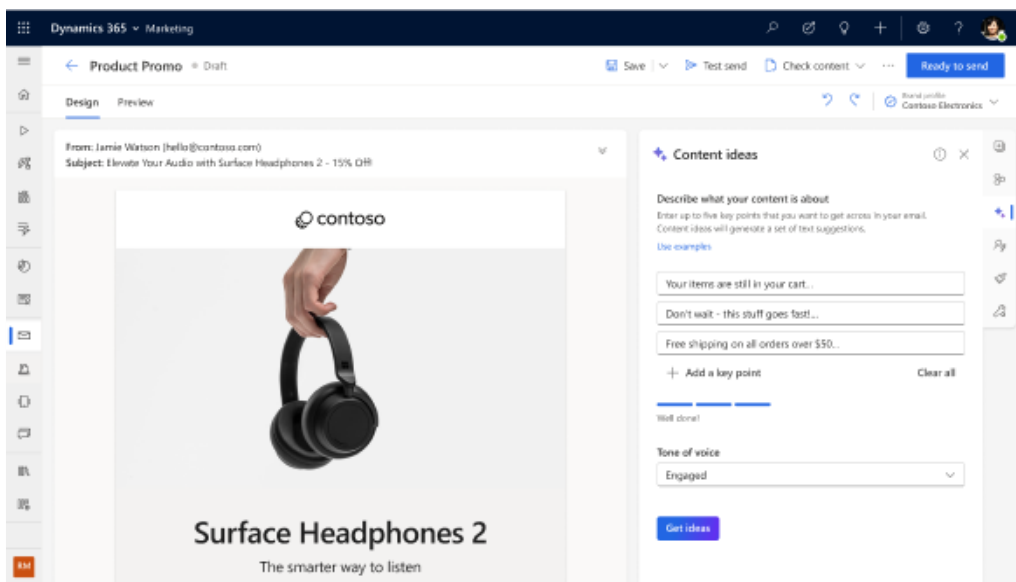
Dynamics 365 Marketing

Product Promo Draft

Save Test send Check content Ready to send

Design Preview

Brand profile Contoso Electronics

From: Jamie Watson (hello@contoso.com)
Subject: Elevate Your Audio with Surface Headphones 2 - 15% Off!

contoso

Surface Headphones 2

The smarter way to listen

Content ideas

Describe what your content is about

Enter up to five key points that you want to get across in your email. Content ideas will generate a set of text suggestions.

Use examples

Your items are still in your cart...

Don't wait - this stuff goes fast!...

Free shipping on all orders over $50...

Add a key point

Clear all

Well done!

Tone of voice

Engaged

Get ideas

RM